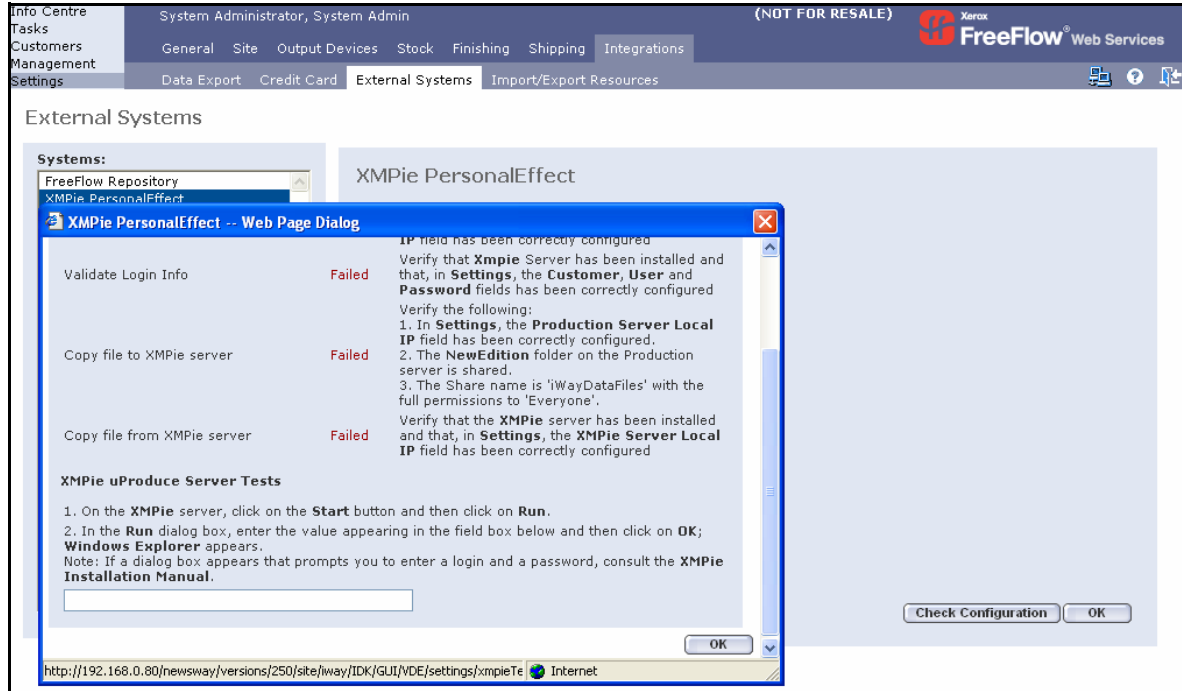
Info Centre
Tasks
Customers
Management
Settings

System Administrator, System Admin

(NOT FOR RESALE)

Xerox FreeFlow® Web Services

General Site Output Devices Stock Finishing Shipping Integrations

Data Export Credit Card External Systems Import/Export Resources

External Systems

Systems:

FreeFlow Repository
XMPie PersonalEffect

XMPie PersonalEffect

XMPie PersonalEffect -- Web Page Dialog

IP field has been correctly configured

| | | |
|---|---|---|
| Validate Login Info | Failed | Verify that **Xmpie** Server has been installed and that, in **Settings**, the **Customer**, **User** and **Password** fields has been correctly configured |
| Copy file to XMPie server | Failed | Verify the following: 1. In **Settings**, the **Production Server Local IP** field has been correctly configured. 2. The **NewEdition** folder on the Production server is shared. 3. The Share name is 'iWayDataFiles' with the full permissions to 'Everyone'. |
| Copy file from XMPie server | Failed | Verify that the **XMPie** server has been installed and that, in **Settings**, the **XMPie Server Local IP** field has been correctly configured |

**XMPie uProduce Server Tests**

1. On the **XMPie** server, click on the **Start** button and then click on **Run**.

2. In the **Run** dialog box, enter the value appearing in the field box below and then click on **OK**; **Windows Explorer** appears.
Note: If a dialog box appears that prompts you to enter a login and a password, consult the **XMPie Installation Manual**.

OK

Check Configuration OK

http://192.168.0.80/newsway/versions/250/site/iway/IDK/GUI/VDE/settings/xmpieTe Internet